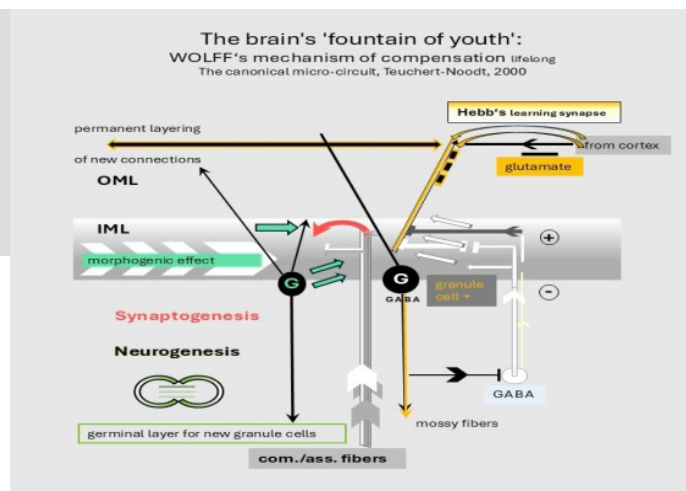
The brain's 'fountain of youth':
WOLFF's mechanism of compensation lifelong
The canonical micro-circuit, Teuchert-Noodt, 2000

Hebb's learning synapse

permanent layering

from cortex

of new connections

glutamate

OML

IML

+

morphogenic effect

G

G

GABA

granule cell +

-

Synaptogenesis

Neurogenesis

GABA

mossy fibers

germinal layer for new granule cells

com./ass. fibers